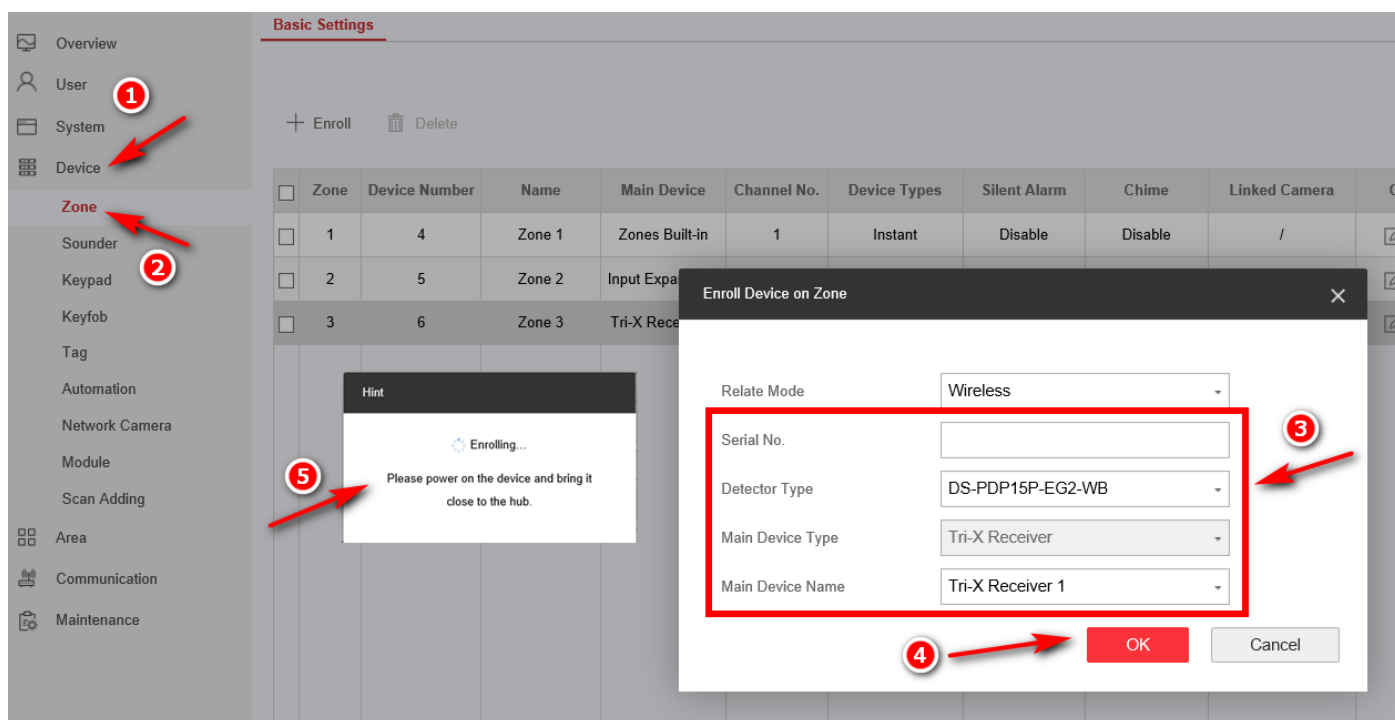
Overview
User
System
Device
Zone
Sounder
Keypad
Keyfob
Tag
Automation
Network Camera
Module
Scan Adding
Area
Communication
Maintenance

1
2

Basic Settings

+ Enroll   Delete

| | Zone | Device Number | Name | Main Device | Channel No. | Device Types | Silent Alarm | Chime | Linked Camera | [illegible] |
|---|---|---|---|---|---|---|---|---|---|---|
| | 1 | 4 | Zone 1 | Zones Built-in | 1 | Instant | Disable | Disable | / | |
| | 2 | 5 | Zone 2 | Input Expa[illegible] | | | | | | |
| | 3 | 6 | Zone 3 | Tri-X Rece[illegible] | | | | | | |

Hint
Enrolling...
Please power on the device and bring it close to the hub.

5

Enroll Device on Zone
Relate Mode: Wireless
Serial No.
Detector Type: DS-PDP15P-EG2-WB
Main Device Type: Tri-X Receiver
Main Device Name: Tri-X Receiver 1
3
4
OK
Cancel